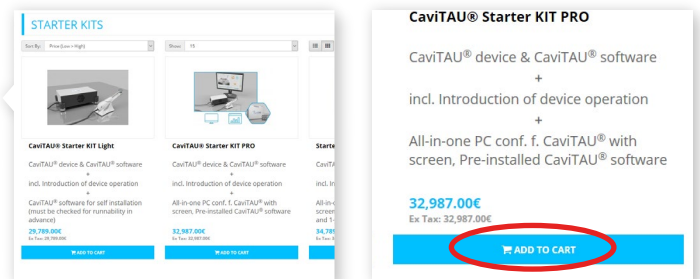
STARTER KITS

Sort By: Price (Low > High)

Show: 15

CaviTAU® Starter KIT Light

CaviTAU® device & CaviTAU® software
+
incl. Introduction of device operation
+
CaviTAU® software for self installation (must be checked for runnability in advance)

29,789.00€
Ex Tax: 29,789.00€

ADD TO CART

CaviTAU® Starter KIT PRO

CaviTAU® device & CaviTAU® software
+
incl. Introduction of device operation
+
All-in-one PC conf. f. CaviTAU® with screen, Pre-installed CaviTAU® software

32,987.00€
Ex Tax: 32,987.00€

ADD TO CART

Starte

34,789

ADD TO CART

CaviTAU® Starter KIT PRO

CaviTAU® device & CaviTAU® software
+
incl. Introduction of device operation
+
All-in-one PC conf. f. CaviTAU® with screen, Pre-installed CaviTAU® software

32,987.00€
Ex Tax: 32,987.00€

ADD TO CART